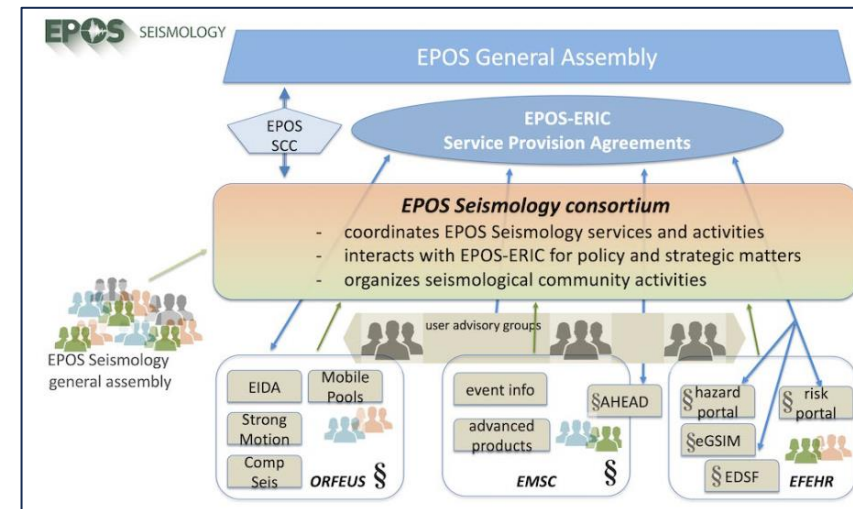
EPOS SEISMOLOGY

EPOS General Assembly

EPOS SCC

EPOS-ERIC
Service Provision Agreements

EPOS Seismology consortium
- coordinates EPOS Seismology services and activities
- interacts with EPOS-ERIC for policy and strategic matters
- organizes seismological community activities

EPOS Seismology general assembly

user advisory groups

EIDA

Mobile Pools

Strong Motion

Comp Seis

ORFEUS §

event info

advanced products

§AHEAD

EMSC §

§ hazard portal

§ risk portal

§eGSIM

§ EDSF

EFEHR